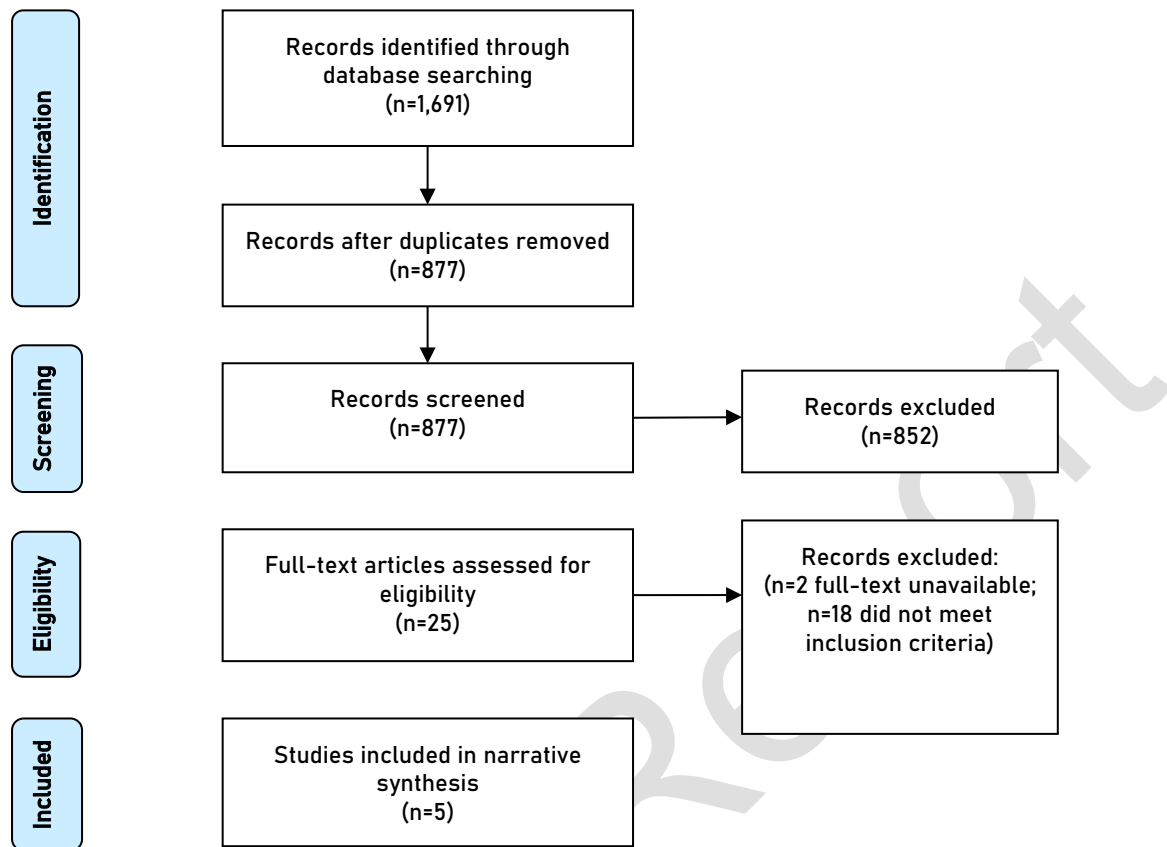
Identification

Records identified through database searching (n=1,691)

Records after duplicates removed (n=877)

Screening

Records screened (n=877)

Records excluded (n=852)

Eligibility

Full-text articles assessed for eligibility (n=25)

Records excluded: (n=2 full-text unavailable; n=18 did not meet inclusion criteria)

Included

Studies included in narrative synthesis (n=5)

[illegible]